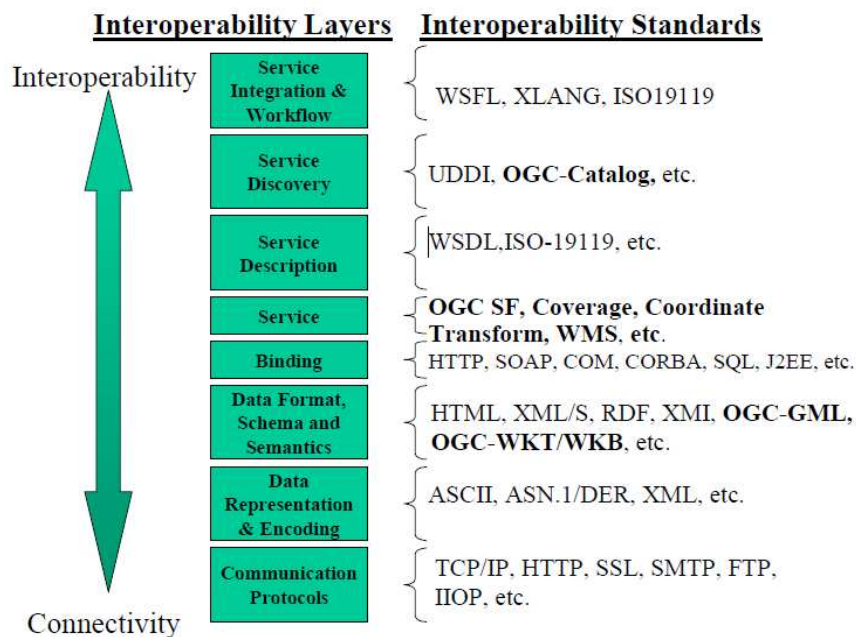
Interoperability Layers Interoperability Standards

Interoperability

Service Integration & Workflow
WSFL, XLANG, ISO19119

Service Discovery
UDDI, **OGC-Catalog**, etc.

Service Description
WSDL,ISO-19119, etc.

Service
**OGC SF, Coverage, Coordinate Transform, WMS**, etc.

Binding
HTTP, SOAP, COM, CORBA, SQL, J2EE, etc.

Data Format, Schema and Semantics
HTML, XML/S, RDF, XMI, **OGC-GML**, **OGC-WKT/WKB**, etc.

Data Representation & Encoding
ASCII, ASN.1/DER, XML, etc.

Communication Protocols
TCP/IP, HTTP, SSL, SMTP, FTP, IIOP, etc.

Connectivity